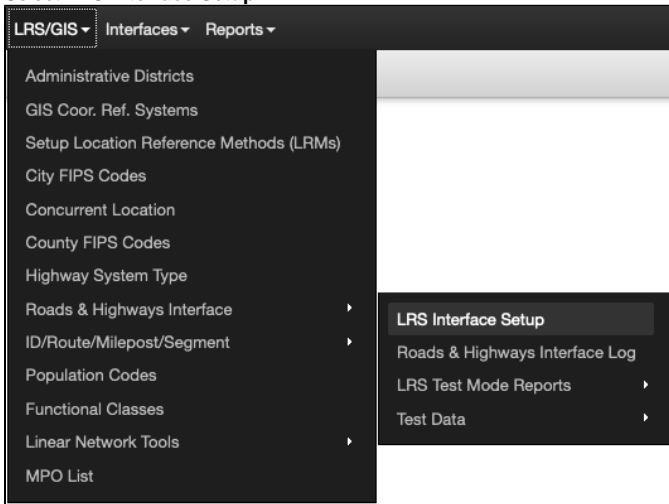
LRS/GIS ▾ Interfaces ▾ Reports ▾

Administrative Districts
GIS Coor. Ref. Systems
Setup Location Reference Methods (LRMs)
City FIPS Codes
Concurrent Location
County FIPS Codes
Highway System Type
Roads & Highways Interface
ID/Route/Milepost/Segment
Population Codes
Functional Classes
Linear Network Tools
MPO List

LRS Interface Setup
Roads & Highways Interface Log
LRS Test Mode Reports
Test Data